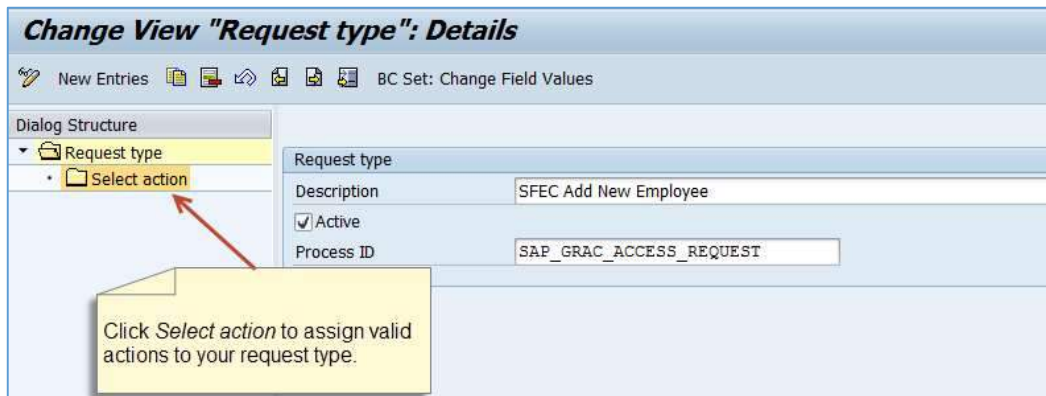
Change View "Request type": Details

New Entries BC Set: Change Field Values

Dialog Structure

Request type

Select action

Request type

Description SFEC Add New Employee

Active

Process ID SAP_GRAC_ACCESS_REQUEST

Click *Select action* to assign valid actions to your request type.